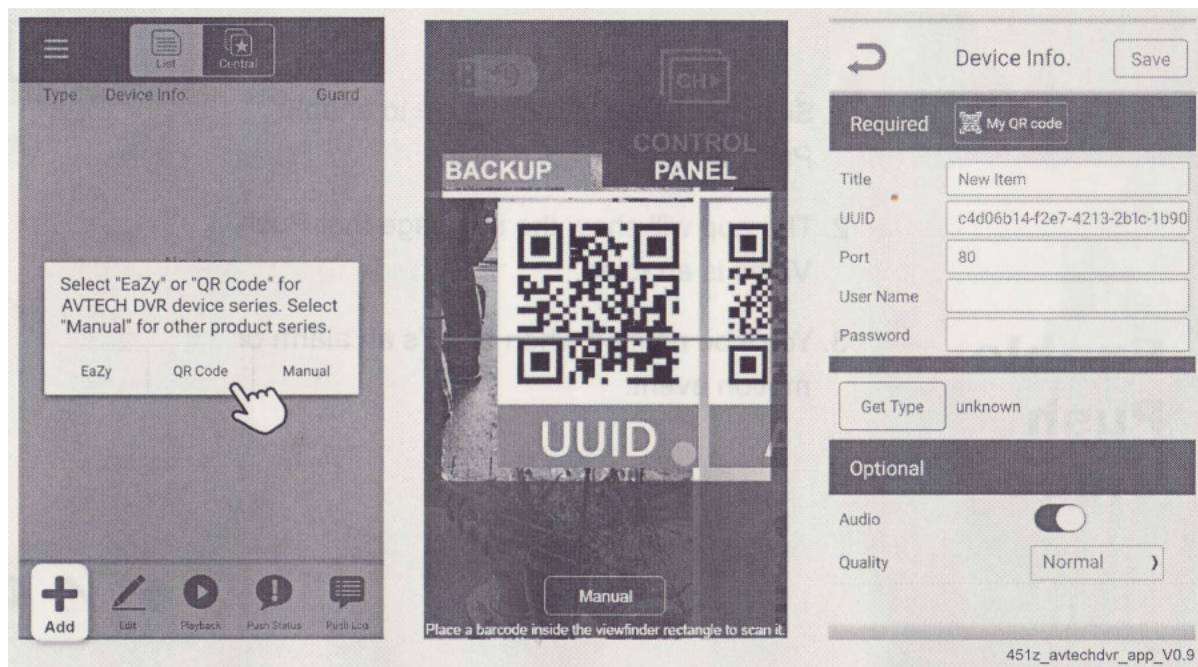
List Central

Type Device Info. Guard

No items

Select "EaZy" or "QR Code" for AVTECH DVR device series. Select "Manual" for other product series.

EaZy QR Code Manual

Add Edit Playback Push Status Push Log

CH

BACKUP CONTROL PANEL

UUID

Manual

Place a barcode inside the viewfinder rectangle to scan it.

Device Info. Save

Required My QR code

Title New Item

UUID c4d06b14-f2e7-4213-2b1c-1b90

Port 80

User Name

Password

Get Type unknown

Optional

Audio

Quality Normal

451z_avtechdvr_app_V0.9